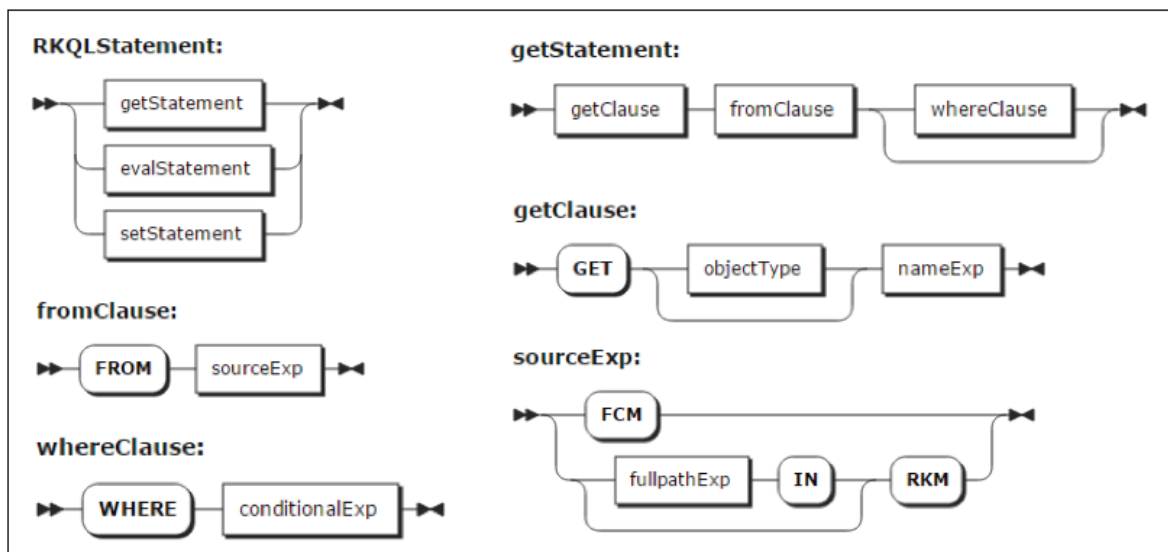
RKQLStatement:

getStatement

evalStatement

setStatement

fromClause:

FROM

sourceExp

whereClause:

WHERE

conditionalExp

getStatement:

getClause

fromClause

whereClause

getClause:

GET

objectType

nameExp

sourceExp:

FCM

fullpathExp

IN

RKM